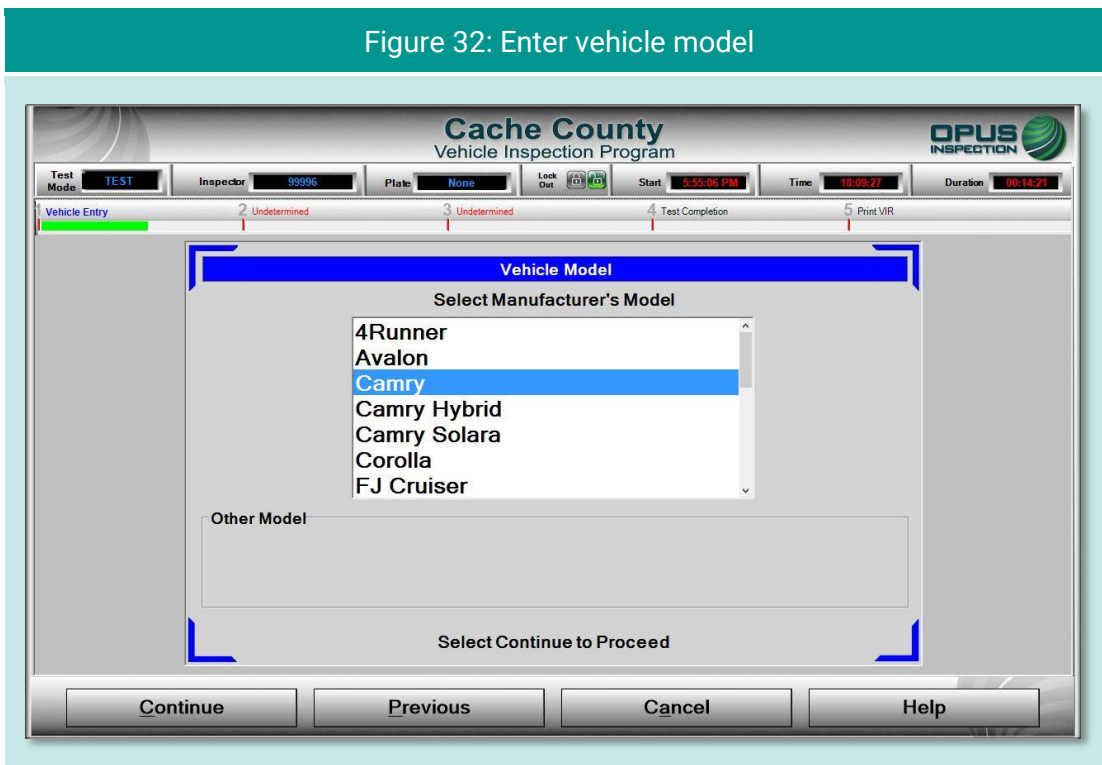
Figure 32: Enter vehicle model

Cache County
Vehicle Inspection Program

OPUS INSPECTION

Test Mode TEST
Inspector 99996
Plate None
Lock Out
Start 5:55:06 PM
Time 18:09:27
Duration 00:14:21

1 Vehicle Entry
2 Undetermined
3 Undetermined
4 Test Completion
5 Print VIR

Vehicle Model

Select Manufacturer's Model

4Runner
Avalon
Camry
Camry Hybrid
Camry Solara
Corolla
FJ Cruiser

Other Model

Select Continue to Proceed

Continue
Previous
Cancel
Help